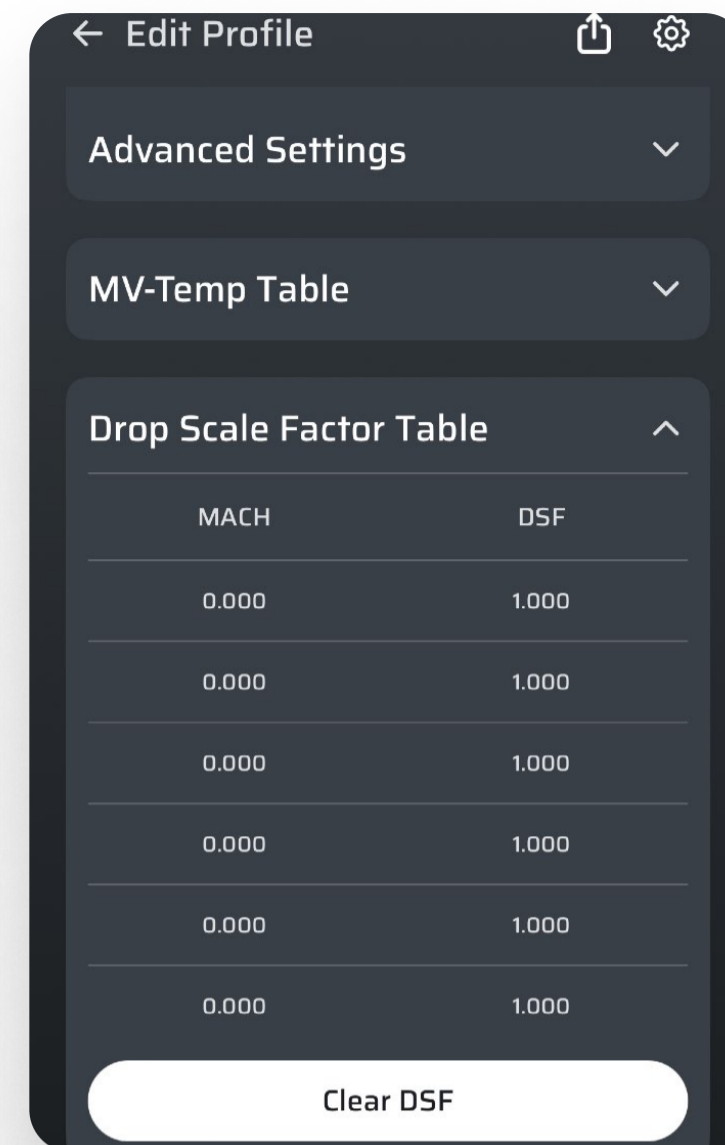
← Edit Profile

Advanced Settings

MV-Temp Table

Drop Scale Factor Table

| MACH | DSF |
|---|---|
| 0.000 | 1.000 |
| 0.000 | 1.000 |
| 0.000 | 1.000 |
| 0.000 | 1.000 |
| 0.000 | 1.000 |
| 0.000 | 1.000 |

Clear DSF